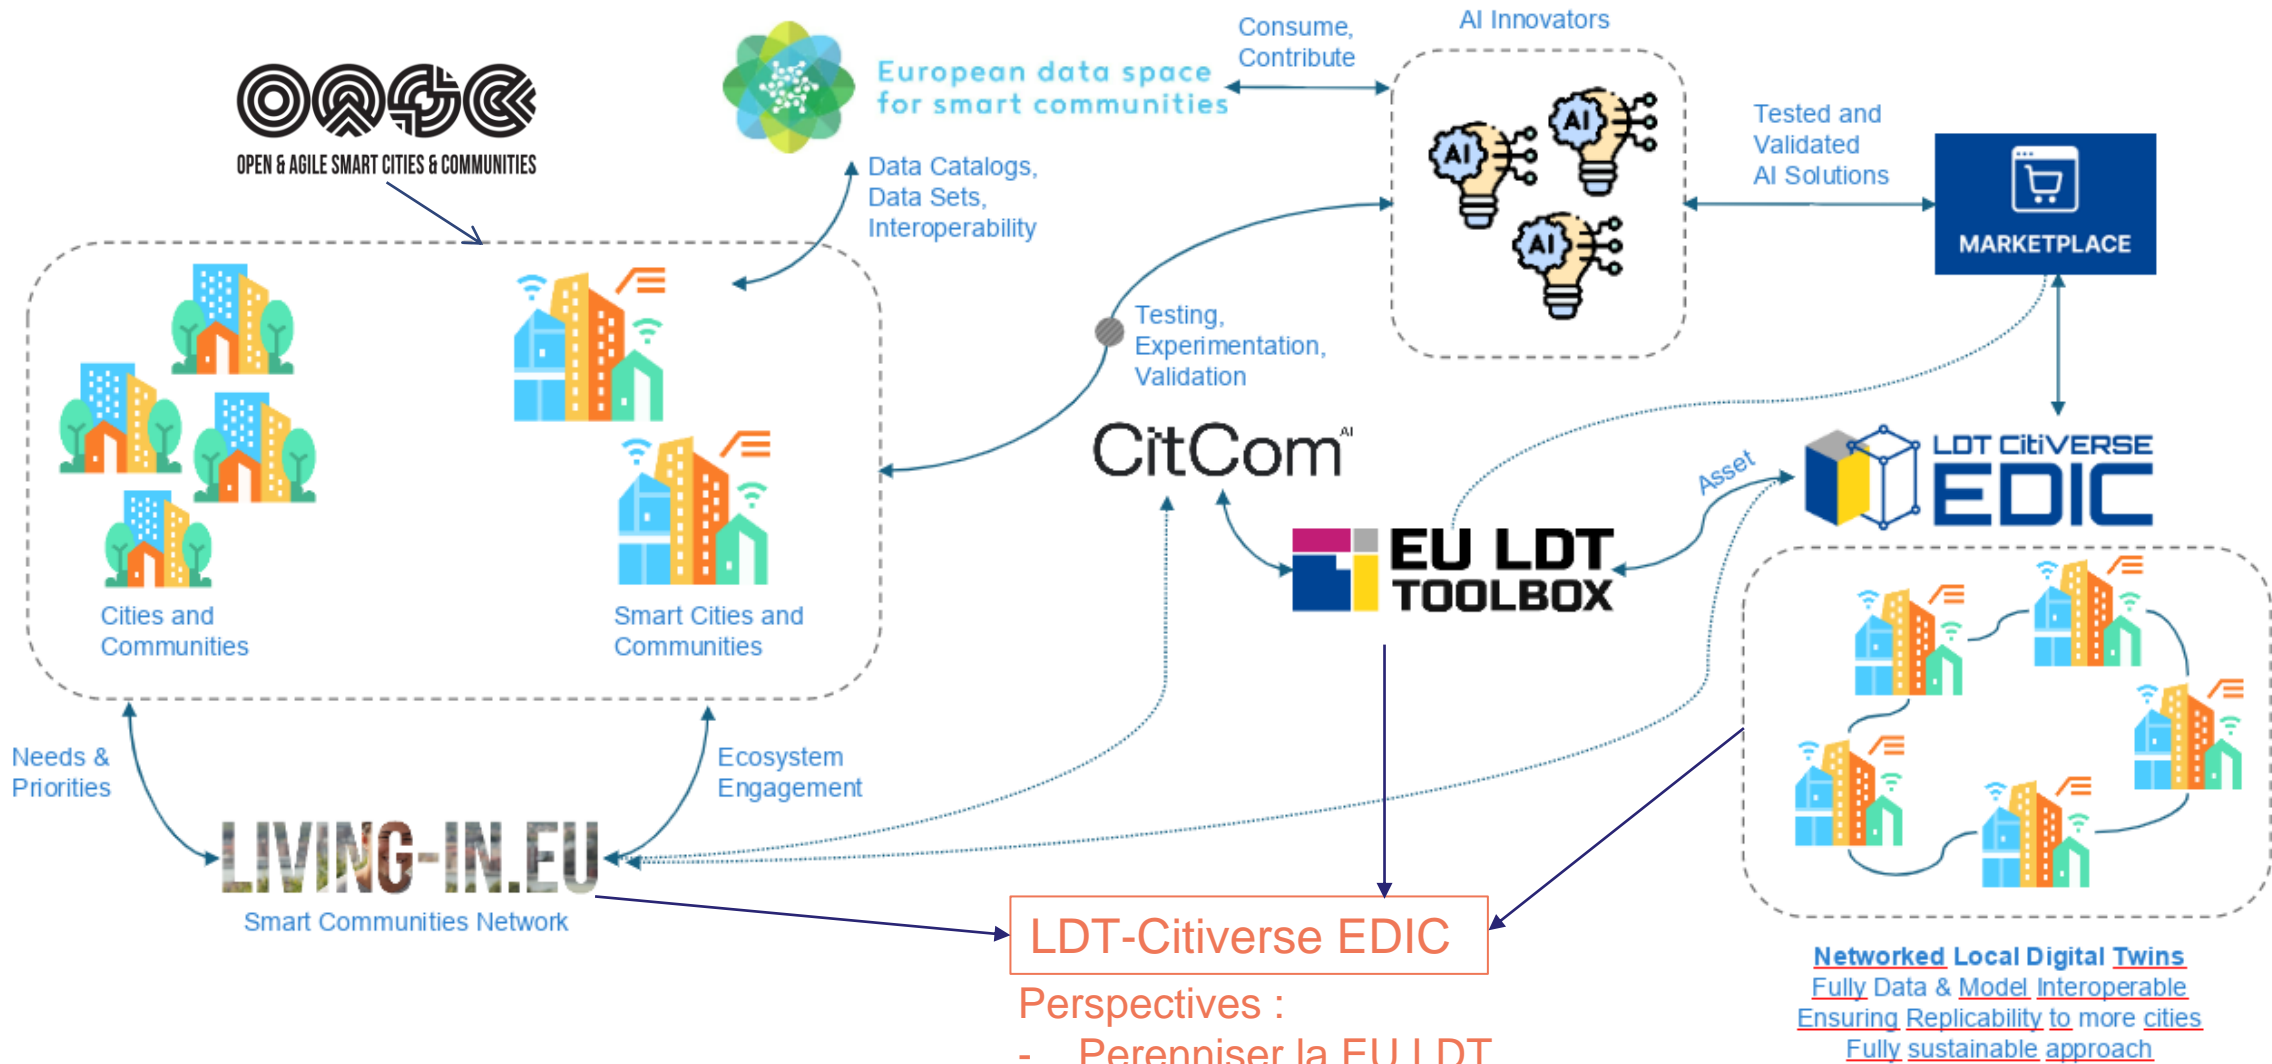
OPEN & AGILE SMART CITIES & COMMUNITIES

European data space for smart communities

Consume, Contribute

AI Innovators

AI AI AI

Tested and Validated AI Solutions

MARKETPLACE

Data Catalogs, Data Sets, Interoperability

Testing, Experimentation, Validation

CitCom$^{AI}$

Asset

LDT CitiVERSE EDIC

EU LDT TOOLBOX

Cities and Communities

Smart Cities and Communities

Needs & Priorities

Ecosystem Engagement

LIVING-IN.EU

Smart Communities Network

LDT-Citiverse EDIC

Perspectives :

- Perenniser la EU LDT

Networked Local Digital Twins
Fully Data & Model Interoperable
Ensuring Replicability to more cities
Fully sustainable approach